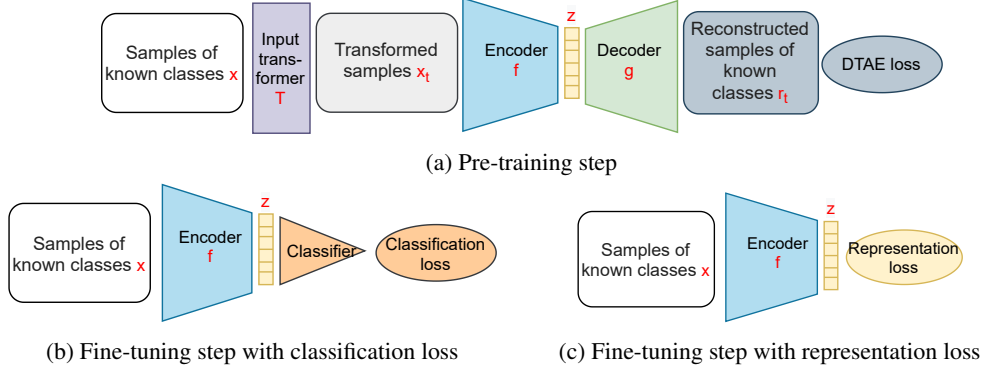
Samples of known classes x

Input transformer T

Transformed samples $x_t$

Encoder f

z

Decoder g

Reconstructed samples of known classes $r_t$

DTAE loss

(a) Pre-training step

Samples of known classes x

Encoder f

z

Classifier

Classification loss

(b) Fine-tuning step with classification loss

Samples of known classes x

Encoder f

z

Representation loss

(c) Fine-tuning step with representation loss